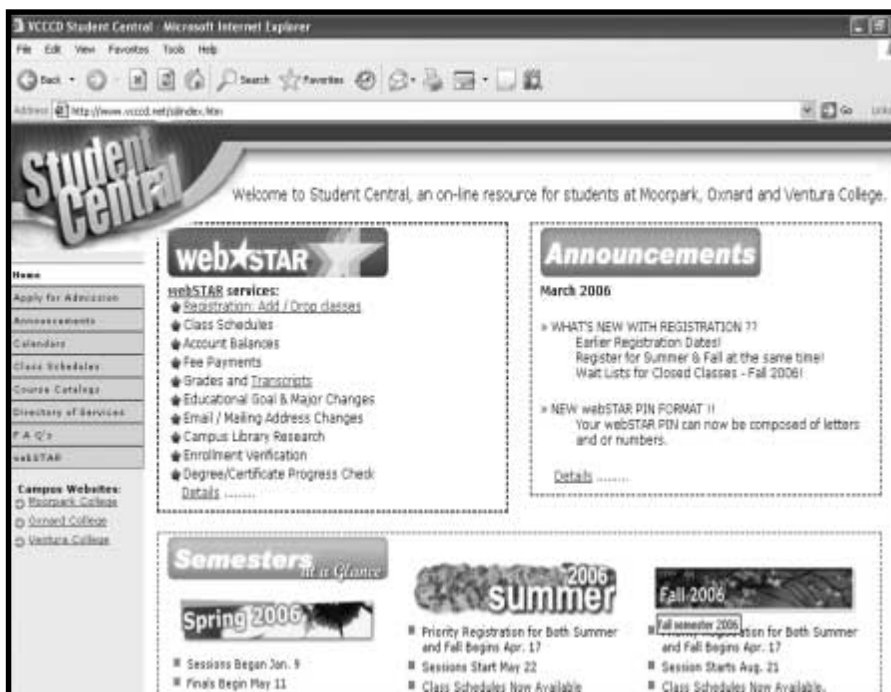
VCCCD Student Central - Microsoft Internet Explorer

File Edit View Favorites Tools Help

Back Search Favorites

Address http://www.vcccd.net/sl/index.htm Go Links

Student Central

Welcome to Student Central, an on-line resource for students at Moorpark, Oxnard and Ventura College.

Home
Apply for Admission
Announcements
Calendars
Class Schedules
Course Catalogs
Directory of Services
F A Q's
webSTAR

Campus Websites:
Moorpark College
Oxnard College
Ventura College

webSTAR

webSTAR services:
Registration: Add / Drop classes
Class Schedules
Account Balances
Fee Payments
Grades and Transcripts
Educational Goal & Major Changes
Email / Mailing Address Changes
Campus Library Research
Enrollment Verification
Degree/Certificate Progress Check
Details .......

Announcements

March 2006

» WHAT'S NEW WITH REGISTRATION ??
Earlier Registration Dates!
Register for Summer & Fall at the same time!
Wait Lists for Closed Classes - Fall 2006!

» NEW webSTAR PIN FORMAT !!
Your webSTAR PIN can now be composed of letters and or numbers.

Details .......

Semesters at a Glance

Spring 2006

Sessions Began Jan. 9
Finals Begin May 11

2006 summer

Priority Registration for Both Summer and Fall Begins Apr. 17
Sessions Start May 22
Class Schedules Now Available

Fall 2006

Fall semester 2006

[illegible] Registration for Both Summer and Fall Begins Apr. 17
Session Starts Aug. 21
Class Schedules Now Available.